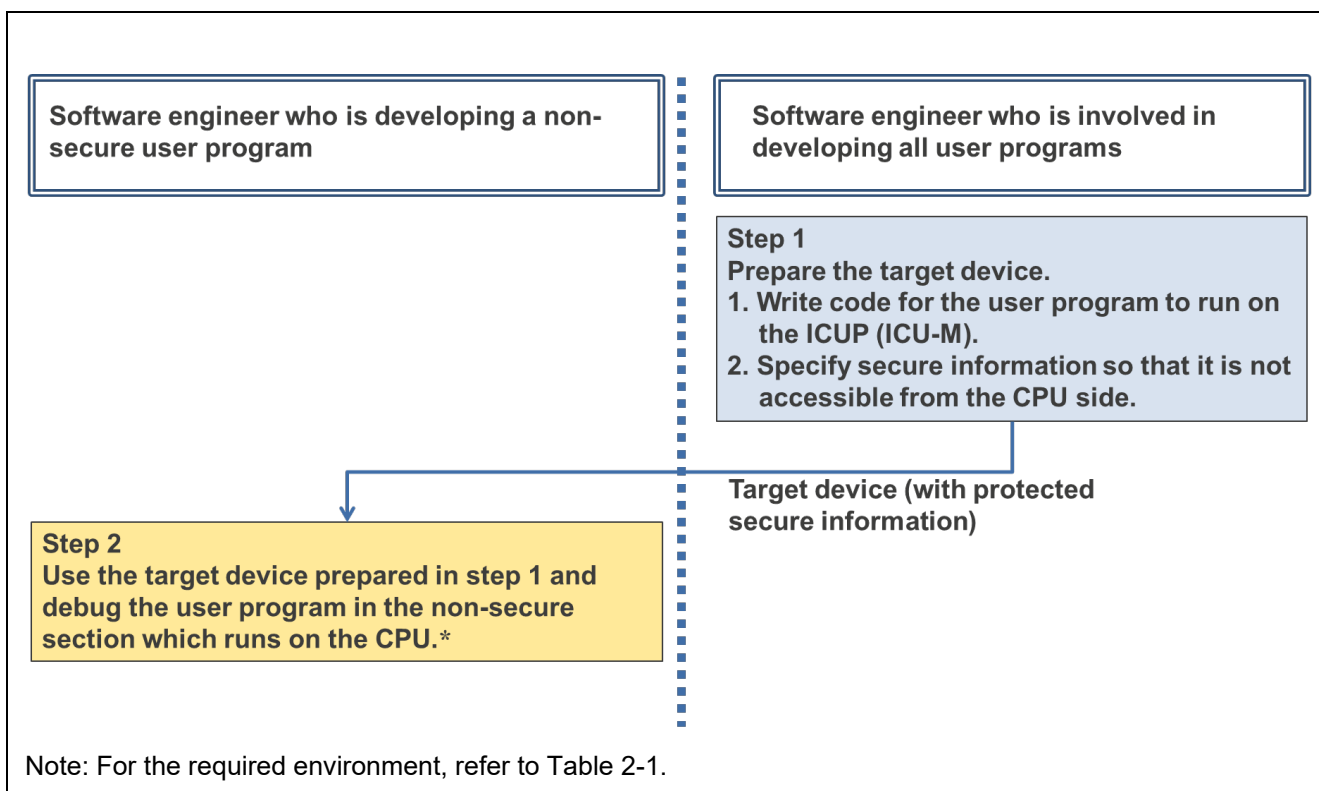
Software engineer who is developing a non-secure user program

Software engineer who is involved in developing all user programs

Step 1
Prepare the target device.
1. Write code for the user program to run on the ICUP (ICU-M).
2. Specify secure information so that it is not accessible from the CPU side.

Target device (with protected secure information)

Step 2
Use the target device prepared in step 1 and debug the user program in the non-secure section which runs on the CPU.*

Note: For the required environment, refer to Table 2-1.